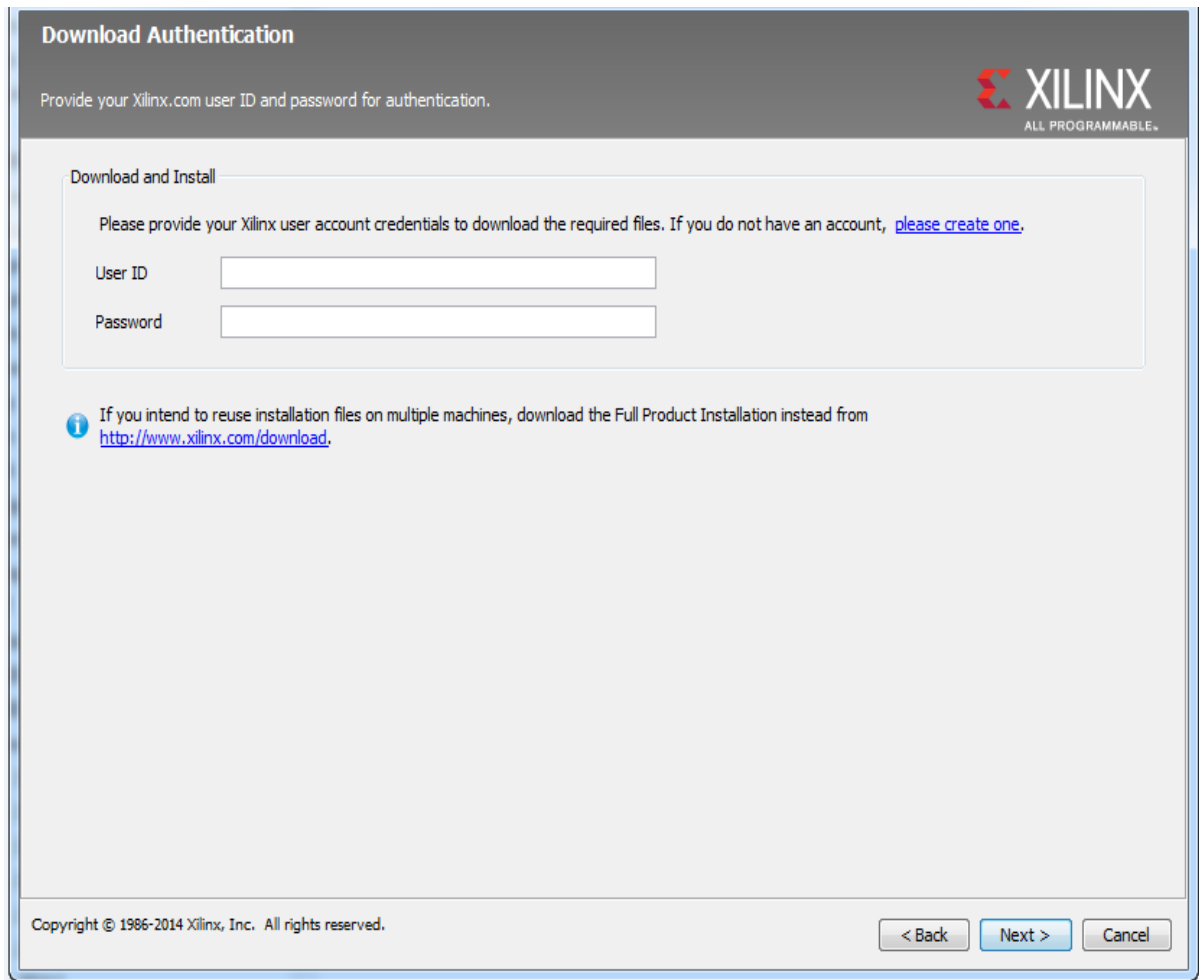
Download Authentication

Provide your Xilinx.com user ID and password for authentication.

XILINX
ALL PROGRAMMABLE.

Download and Install

Please provide your Xilinx user account credentials to download the required files. If you do not have an account, please create one.

User ID

Password

If you intend to reuse installation files on multiple machines, download the Full Product Installation instead from http://www.xilinx.com/download.

Copyright © 1986-2014 Xilinx, Inc. All rights reserved.

< Back

Next >

Cancel